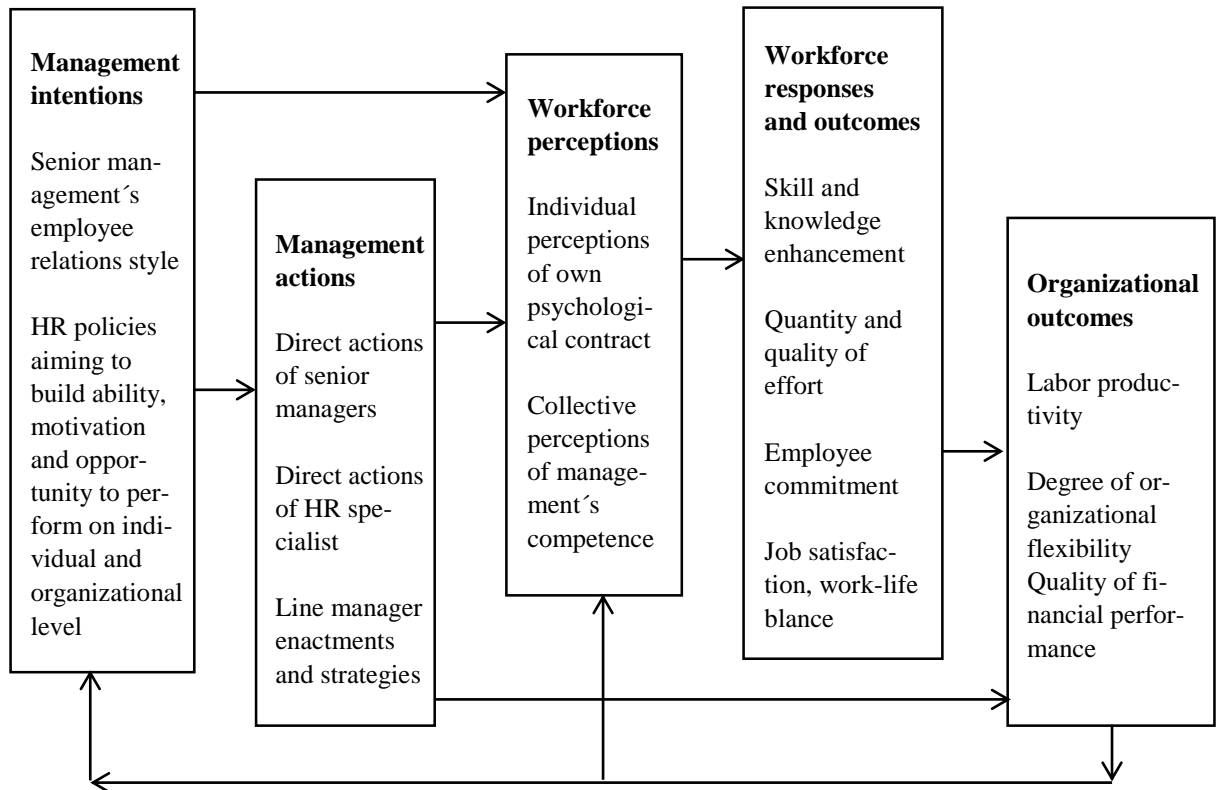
**Management intentions**

Senior management´s employee relations style

HR policies aiming to build ability, motivation and opportunity to perform on individual and organizational level

**Management actions**

Direct actions of senior managers

Direct actions of HR specialist

Line manager enactments and strategies

**Workforce perceptions**

Individual perceptions of own psychological contract

Collective perceptions of management´s competence

**Workforce responses and outcomes**

Skill and knowledge enhancement

Quantity and quality of effort

Employee commitment

Job satisfaction, work-life blance

**Organizational outcomes**

Labor productivity

Degree of organizational flexibility Quality of financial performance